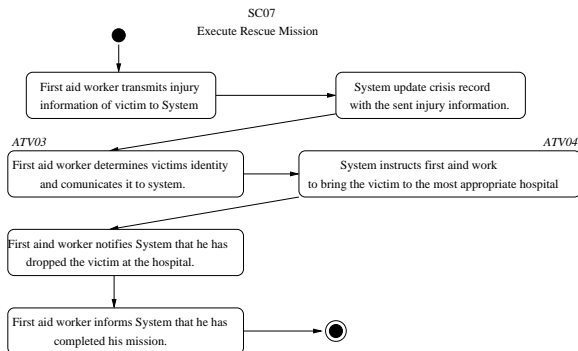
SC07
Execute Rescue Mission

First aid worker transmits injury information of victim to System

System update crisis record with the sent injury information.

ATV03

First aid worker determines victims identity and comunicates it to system.

ATV04

System instructs first aind work to bring the victim to the most appropriate hospital

First aind worker notifies System that he has dropped the victim at the hospital.

First aid worker informs System that he has completed his mission.